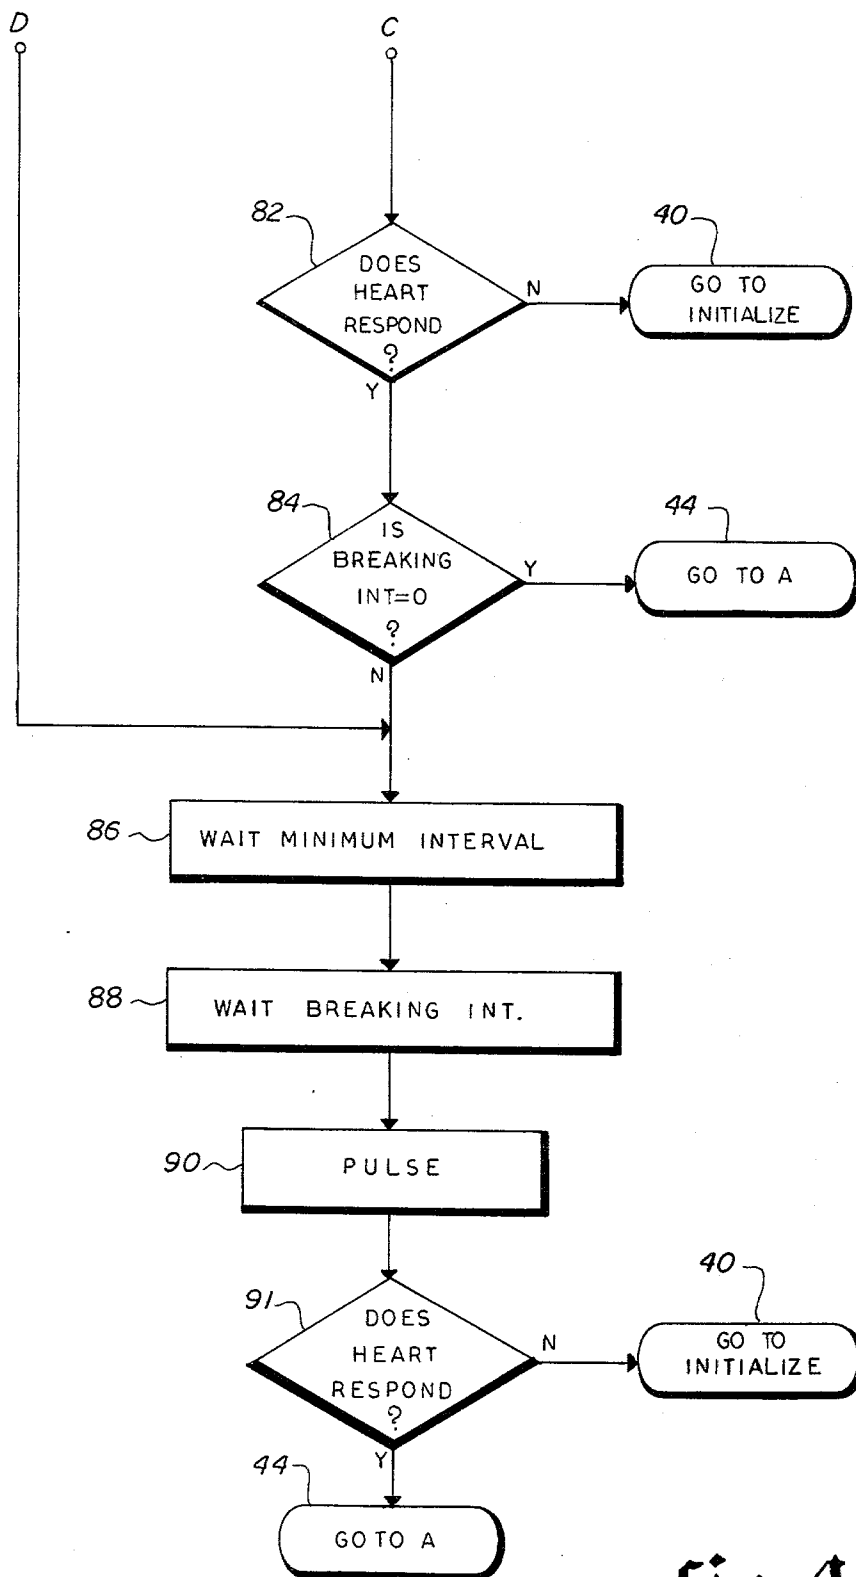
D

C

82

DOES HEART RESPOND ?

N

40

GO TO INITIALIZE

Y

84

IS BREAKING INT=0 ?

Y

44

GO TO A

N

86

WAIT MINIMUM INTERVAL

88

WAIT BREAKING INT.

90

PULSE

91

DOES HEART RESPOND ?

N

40

GO TO INITIALIZE

Y

44

GOTO A

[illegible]